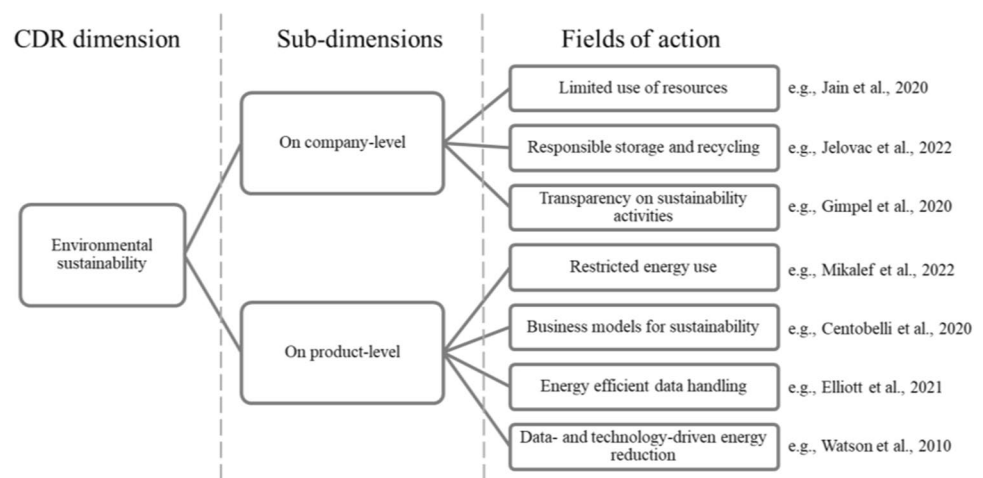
CDR dimension

Sub-dimensions

Fields of action

Environmental sustainability

On company-level

On product-level

Limited use of resources

e.g., Jain et al., 2020

Responsible storage and recycling

e.g., Jelovac et al., 2022

Transparency on sustainability activities

e.g., Gimpel et al., 2020

Restricted energy use

e.g., Mikalef et al., 2022

Business models for sustainability

e.g., Centobelli et al., 2020

Energy efficient data handling

e.g., Elliott et al., 2021

Data- and technology-driven energy reduction

e.g., Watson et al., 2010